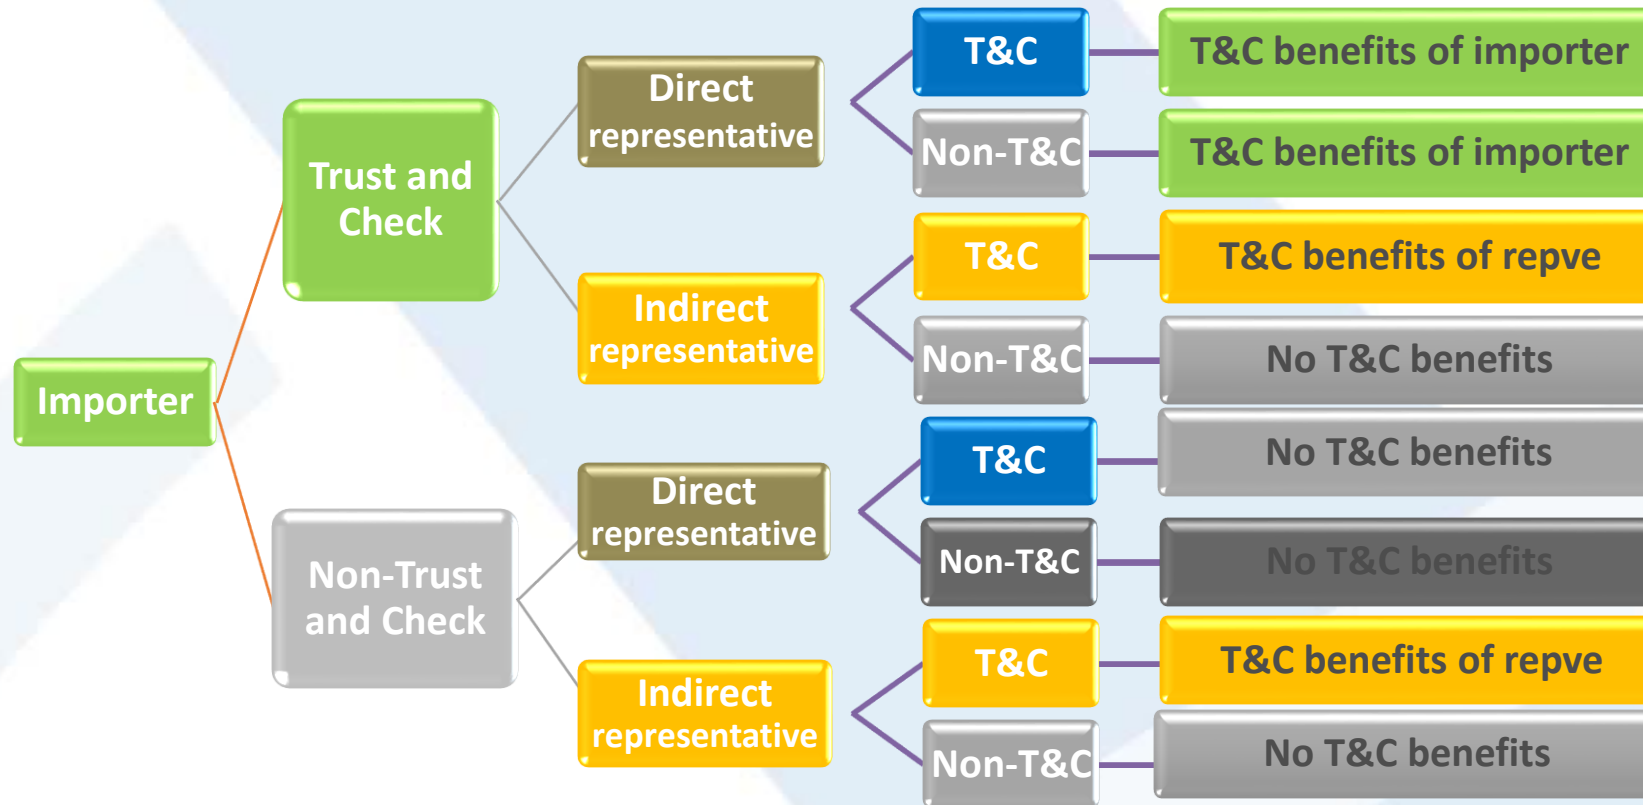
Importer

Trust and Check

Direct representative

T&C

T&C benefits of importer

Non-T&C

T&C benefits of importer

Indirect representative

T&C

T&C benefits of repve

Non-T&C

No T&C benefits

Non-Trust and Check

Direct representative

T&C

No T&C benefits

Non-T&C

No T&C benefits

Indirect representative

T&C

T&C benefits of repve

Non-T&C

No T&C benefits